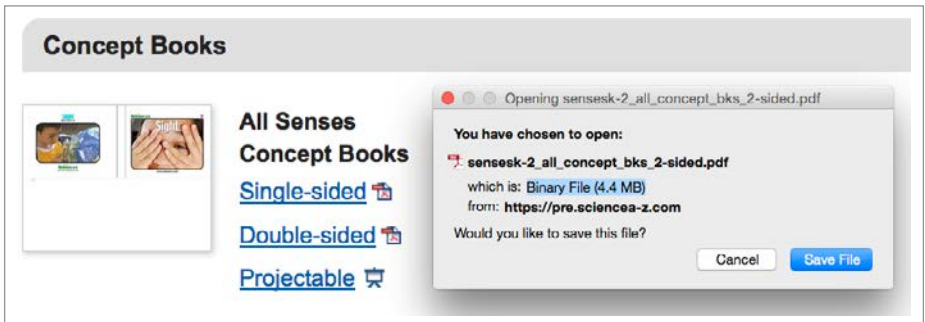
Concept Books

Sight

All Senses Concept Books

Single-sided

Double-sided

Projectable

Opening sensesk-2_all_concept_bks_2-sided.pdf

You have chosen to open:

sensesk-2_all_concept_bks_2-sided.pdf

which is: Binary File (4.4 MB)

from: https://pre.sciencea-z.com

Would you like to save this file?

Cancel

Save File